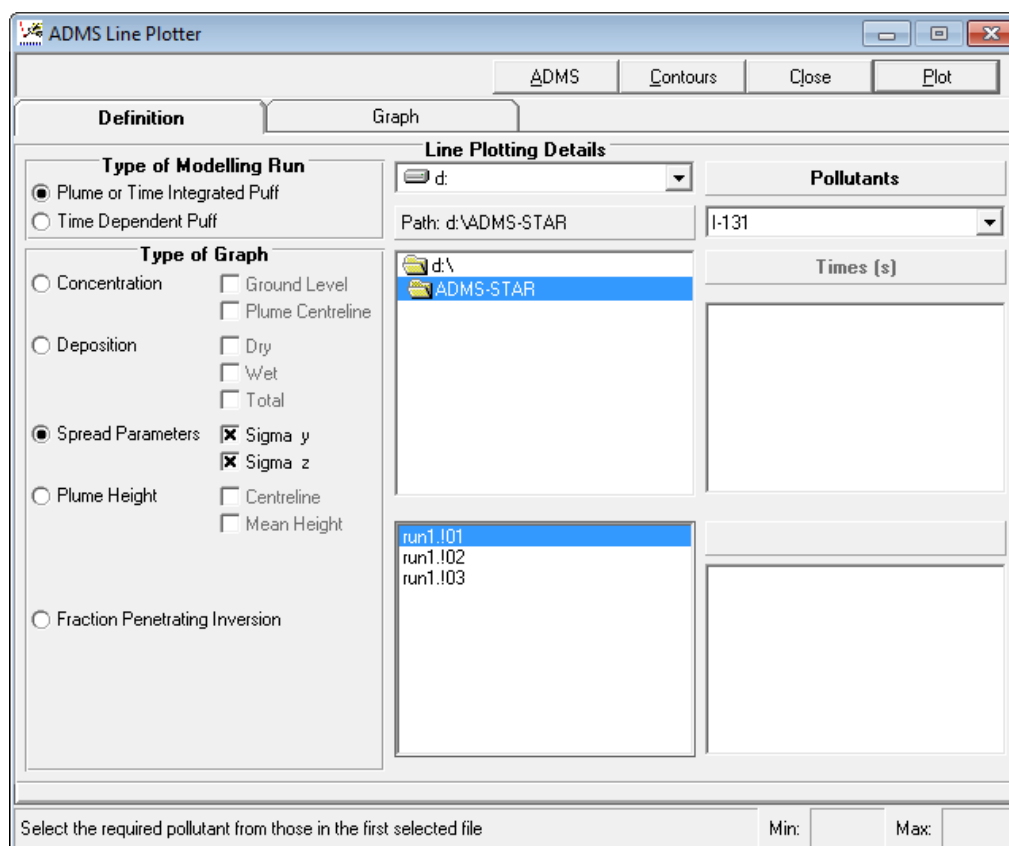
ADMS Line Plotter

ADMS Contours Close Plot

Definition Graph

Type of Modelling Run
Plume or Time Integrated Puff
Time Dependent Puff

Type of Graph
Concentration
Ground Level
Plume Centreline
Deposition
Dry
Wet
Total
Spread Parameters
Sigma y
Sigma z
Plume Height
Centreline
Mean Height
Fraction Penetrating Inversion

Line Plotting Details
d:
Path: d:\ADMS-STAR
d:\
ADMS-STAR
run1.!01
run1.!02
run1.!03

Pollutants
I-131
Times (s)

Select the required pollutant from those in the first selected file
Min:
Max: